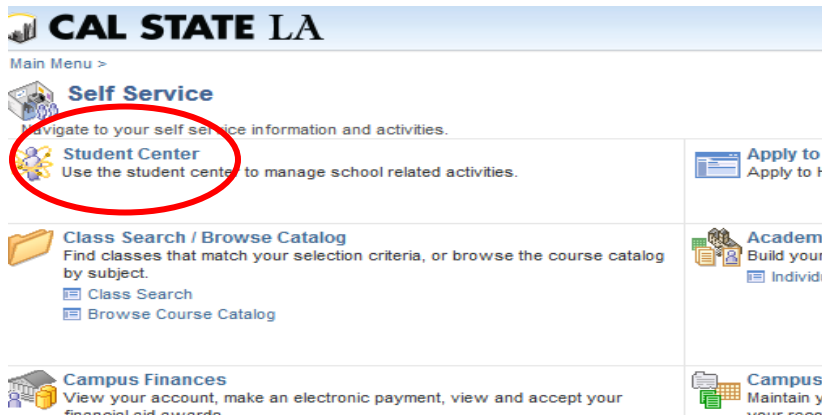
CAL STATE LA

Main Menu >

Self Service

Navigate to your self service information and activities.

Student Center
Use the student center to manage school related activities.

Apply to
Apply to H

Class Search / Browse Catalog
Find classes that match your selection criteria, or browse the course catalog by subject.
Class Search
Browse Course Catalog

Academ
Build your
Individ

Campus Finances
View your account, make an electronic payment, view and accept your financial aid awards.

Campus
Maintain y
your reco